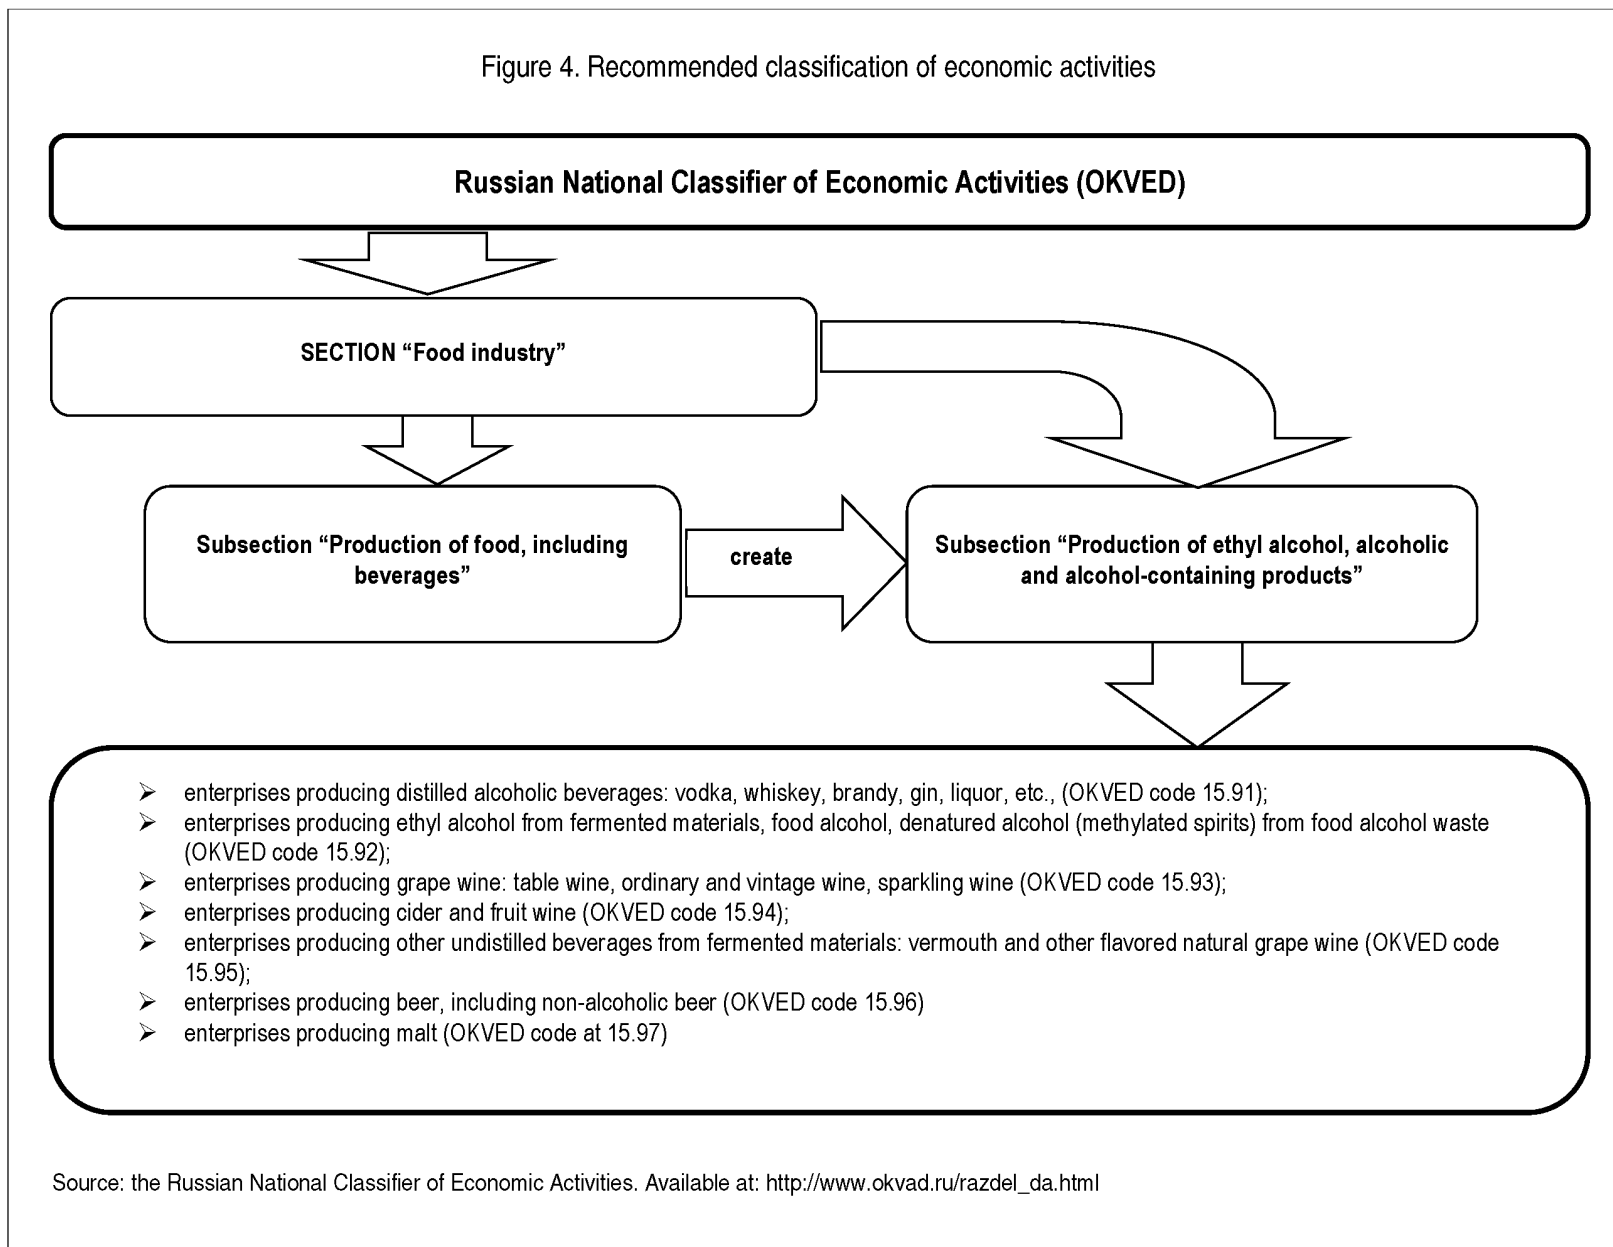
Figure 4. Recommended classification of economic activities

Russian National Classifier of Economic Activities (OKVED)

SECTION "Food industry"

Subsection "Production of food, including beverages"

create

Subsection "Production of ethyl alcohol, alcoholic and alcohol-containing products"

- enterprises producing distilled alcoholic beverages: vodka, whiskey, brandy, gin, liquor, etc., (OKVED code 15.91);
- enterprises producing ethyl alcohol from fermented materials, food alcohol, denatured alcohol (methylated spirits) from food alcohol waste (OKVED code 15.92);
- enterprises producing grape wine: table wine, ordinary and vintage wine, sparkling wine (OKVED code 15.93);
- enterprises producing cider and fruit wine (OKVED code 15.94);
- enterprises producing other undistilled beverages from fermented materials: vermouth and other flavored natural grape wine (OKVED code 15.95);
- enterprises producing beer, including non-alcoholic beer (OKVED code 15.96)
- enterprises producing malt (OKVED code at 15.97)

Source: the Russian National Classifier of Economic Activities. Available at: http://www.okvad.ru/razdel_da.html